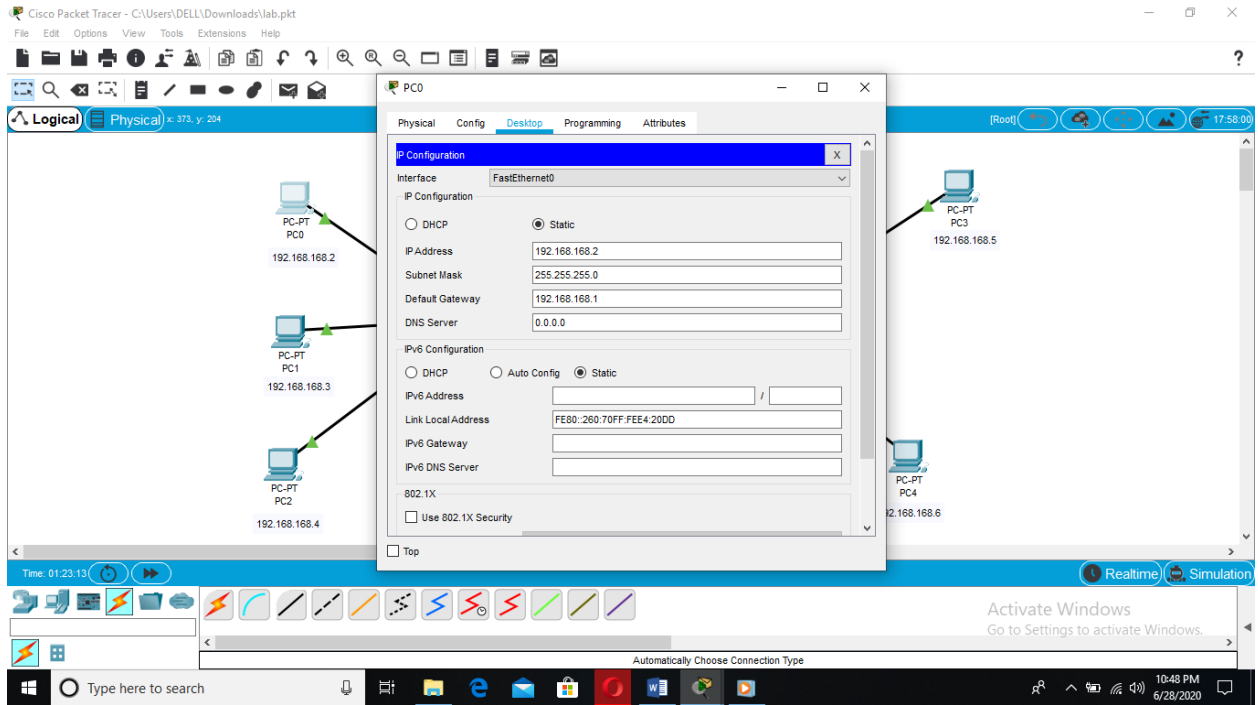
Cisco Packet Tracer - C:\Users\DELL\Downloads\lab.pkt

File Edit Options View Tools Extensions Help

?

Logical Physical x: 373, y: 204

[Root] 17:58:00

PC0

Physical Config Desktop Programming Attributes

IP Configuration X

Interface FastEthernet0

IP Configuration

DHCP Static

IP Address 192.168.168.2

Subnet Mask 255.255.255.0

Default Gateway 192.168.168.1

DNS Server 0.0.0.0

IPv6 Configuration

DHCP Auto Config Static

IPv6 Address /

Link Local Address FE80::260:70FF:FEE4:20DD

IPv6 Gateway

IPv6 DNS Server

802.1X

Use 802.1X Security

Top

PC-PT
PC0
192.168.168.2

PC-PT
PC1
192.168.168.3

PC-PT
PC2
192.168.168.4

PC-PT
PC3
192.168.168.5

PC-PT
PC4
2.168.168.6

Time: 01:23:13

Realtime Simulation

Activate Windows
Go to Settings to activate Windows.

Automatically Choose Connection Type

Type here to search

10:48 PM
6/28/2020